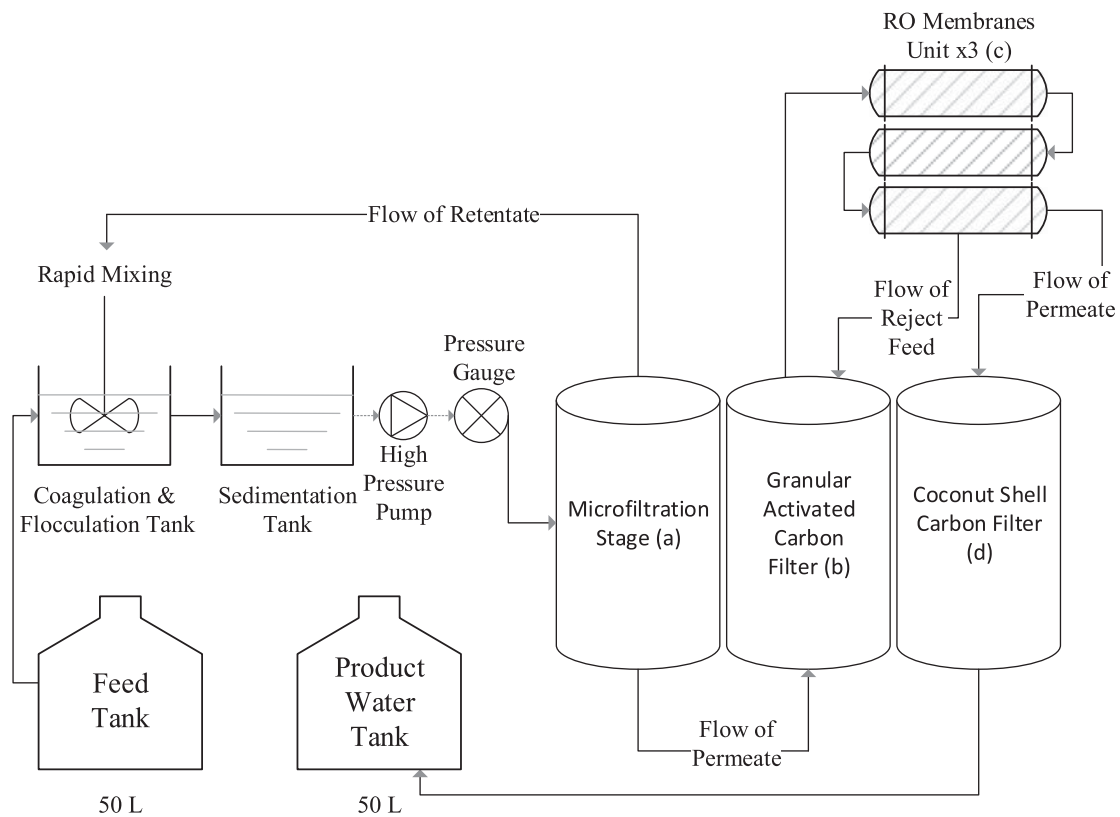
RO Membranes Unit x3 (c)

Flow of Retentate

Rapid Mixing

Flow of Reject Feed

Flow of Permeate

Pressure Gauge

Coagulation & Flocculation Tank

Sedimentation Tank

High Pressure Pump

Microfiltration Stage (a)

Granular Activated Carbon Filter (b)

Coconut Shell Carbon Filter (d)

Feed Tank

Product Water Tank

Flow of Permeate

50 L

50 L